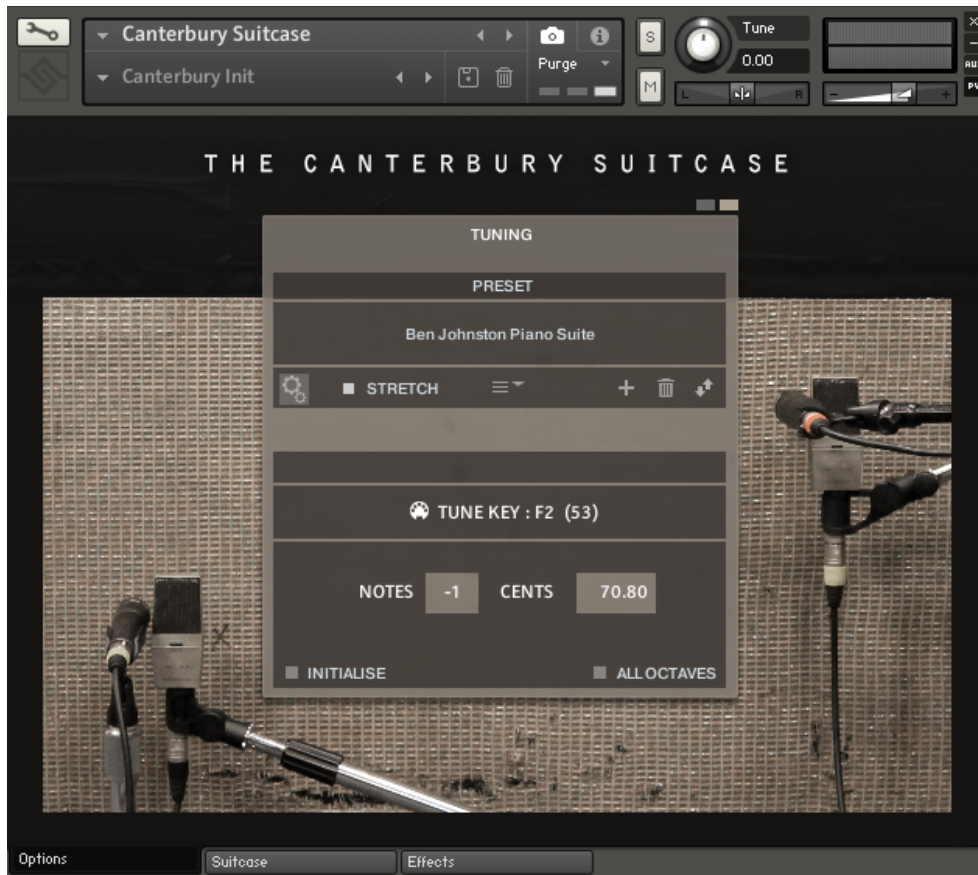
Canterbury Suitcase
Canterbury Init
Purge
S
M
Tune
0.00
L
R
AUX
PV

THE CANTERBURY SUITCASE

TUNING
PRESET
Ben Johnston Piano Suite
STRETCH
TUNE KEY : F2 (53)
NOTES -1 CENTS 70.80
INITIALISE
ALL OCTAVES

Options
Suitcase
Effects